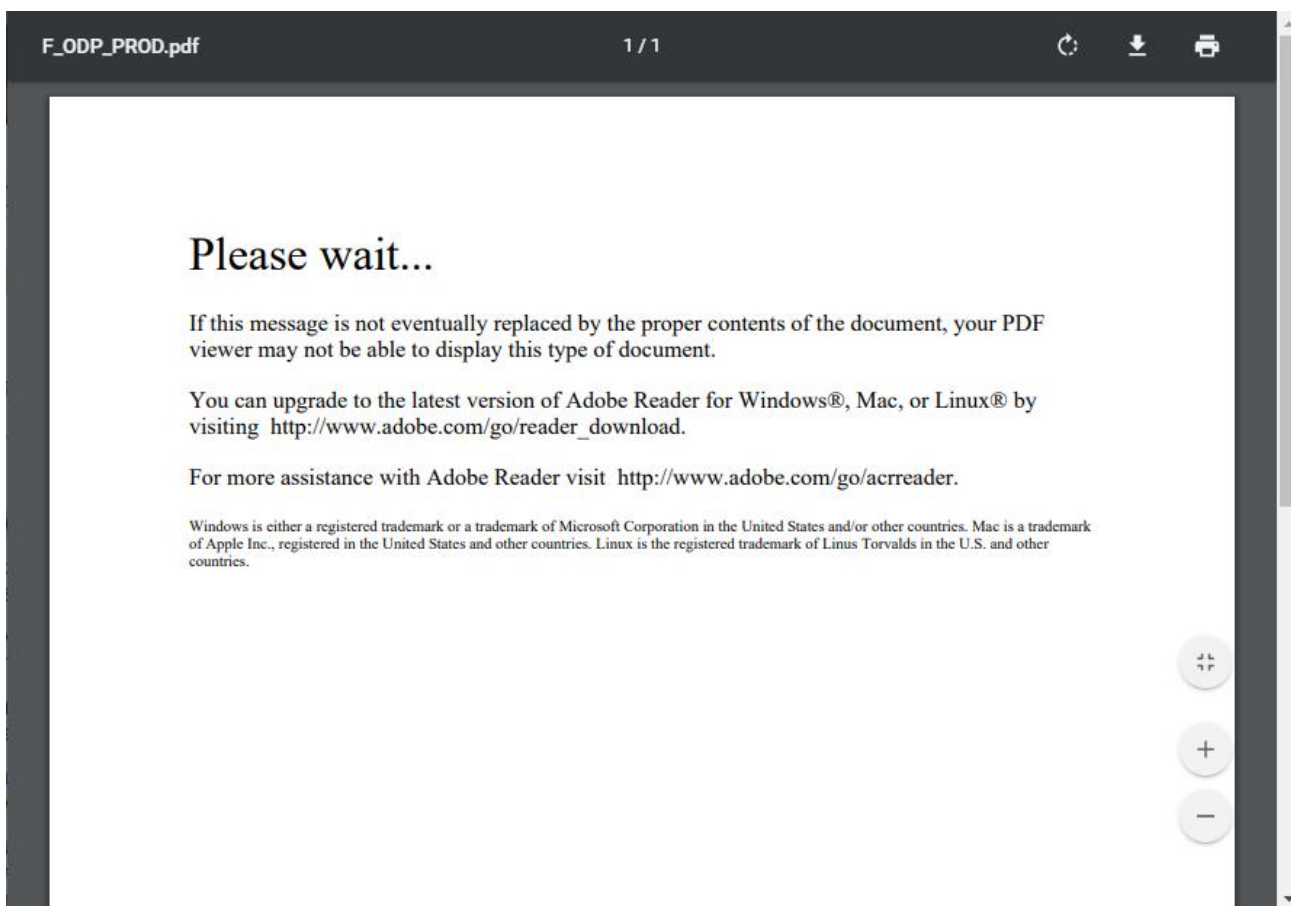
F_ODP_PROD.pdf

1 / 1

Please wait...

If this message is not eventually replaced by the proper contents of the document, your PDF viewer may not be able to display this type of document.

You can upgrade to the latest version of Adobe Reader for Windows®, Mac, or Linux® by visiting http://www.adobe.com/go/reader_download.

For more assistance with Adobe Reader visit http://www.adobe.com/go/acrreader.

Windows is either a registered trademark or a trademark of Microsoft Corporation in the United States and/or other countries. Mac is a trademark of Apple Inc., registered in the United States and other countries. Linux is the registered trademark of Linus Torvalds in the U.S. and other countries.

+

−